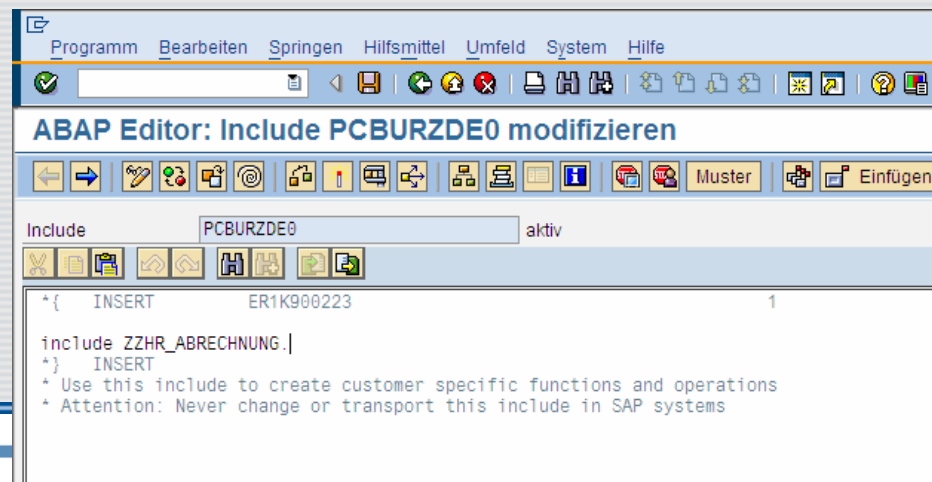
Programm Bearbeiten Springen Hilfsmittel Umfeld System Hilfe

ABAP Editor: Include PCBURZDE0 modifizieren

Muster Einfügen

Include PCBURZDE0 aktiv

*{ INSERT ER1K900223 1

include ZZHR_ABRECHNUNG.
*} INSERT
* Use this include to create customer specific functions and operations
* Attention: Never change or transport this include in SAP systems